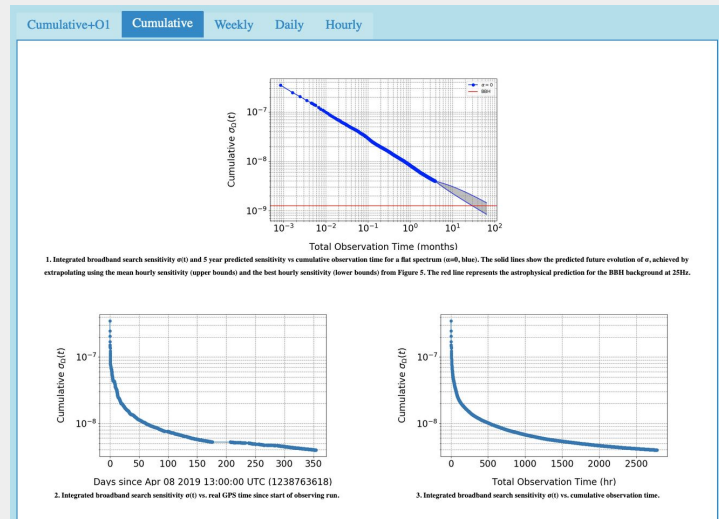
Cumulative+O1 Cumulative Weekly Daily Hourly

Cumulative $\sigma_0(t)$

$10^{-7}$

$10^{-8}$

$10^{-9}$

$10^{-3}$ $10^{-2}$ $10^{-1}$ $10^{0}$ $10^{1}$ $10^{2}$

Total Observation Time (months)

$\alpha = 0$

BBH

1. Integrated broadband search sensitivity σ(t) and 5 year predicted sensitivity vs cumulative observation time for a flat spectrum (α=0, blue). The solid lines show the predicted future evolution of σ, achieved by extrapolating using the mean hourly sensitivity (upper bounds) and the best hourly sensitivity (lower bounds) from Figure 5. The red line represents the astrophysical prediction for the BBH background at 25Hz.

Cumulative $\sigma_0(t)$

$10^{-7}$

$10^{-8}$

0 50 100 150 200 250 300 350

Days since Apr 08 2019 13:00:00 UTC (1238763618)

2. Integrated broadband search sensitivity σ(t) vs. real GPS time since start of observing run.

Cumulative $\sigma_0(t)$

$10^{-7}$

$10^{-8}$

0 500 1000 1500 2000 2500

Total Observation Time (hr)

3. Integrated broadband search sensitivity σ(t) vs. cumulative observation time.